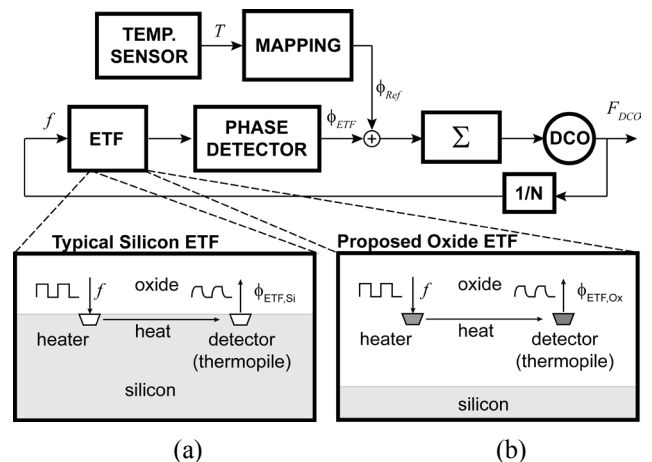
TEMP. SENSOR

$T$

MAPPING

$\phi_{Ref}$

$f$

ETF

PHASE DETECTOR

$\phi_{ETF}$

$\Sigma$

DCO

$F_{DCO}$

1/N

Typical Silicon ETF

$f$

oxide

$\phi_{ETF,Si}$

heater

heat

detector (thermopile)

silicon

Proposed Oxide ETF

$f$

oxide

$\phi_{ETF,Ox}$

heater

heat

detector (thermopile)

silicon

(a)

(b)